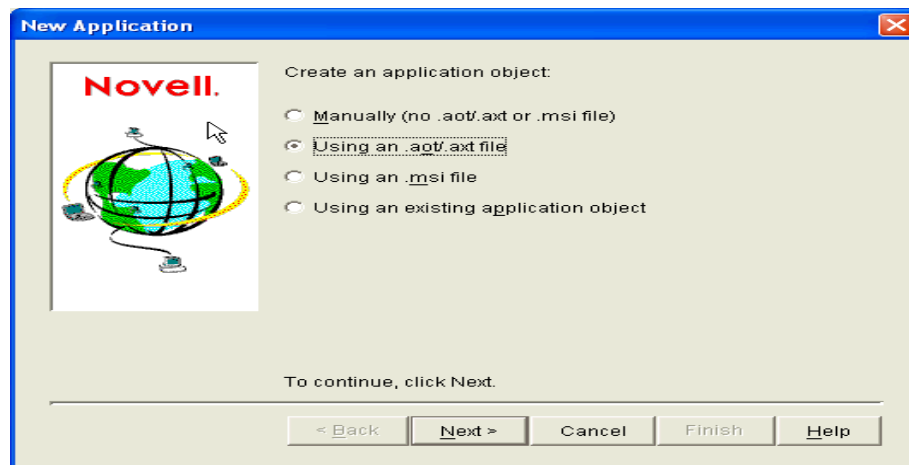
New Application

Novell.

Create an application object:

Manually (no .aot/.axt or .msi file)

Using an .aot/.axt file

Using an .msi file

Using an existing application object

To continue, click Next.

< Back | Next > | Cancel | Finish | Help